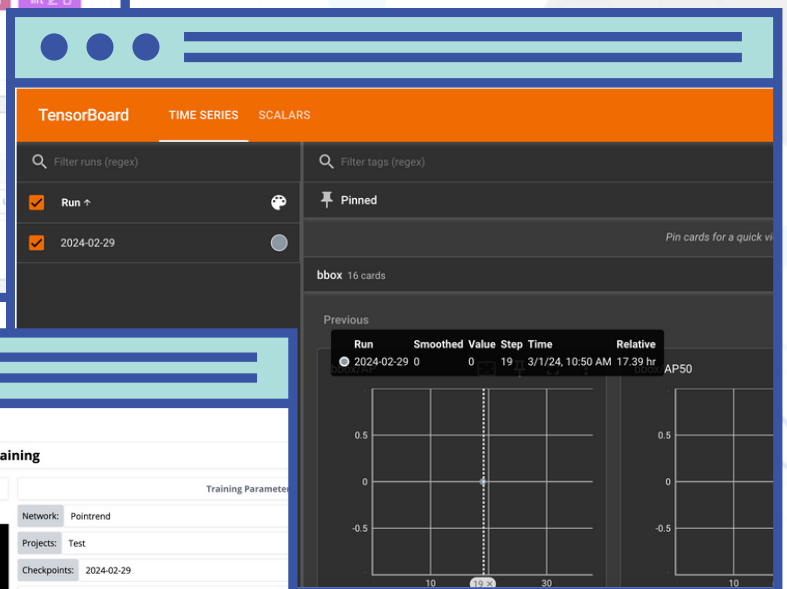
TensorBoard TIME SERIES SCALARS

Filter runs (regex)

Run ↑

2024-02-29

Filter tags (regex)

Pinned

Pin cards for a quick vi

bbox 16 cards

Previous

| Run | Smoothed | Value | Step | Time | Relative |
|---|---|---|---|---|---|
| 2024-02-29 | 0 | 0 | 19 | 3/1/24, 10:50 AM | 17.39 hr |

bbox/AP50

0.5
0
-0.5
10
19
30

0.5
0
-0.5
10

aining

Training Paramete

Network: Pointrend

Projects: Test

Checkpoints: 2024-02-29